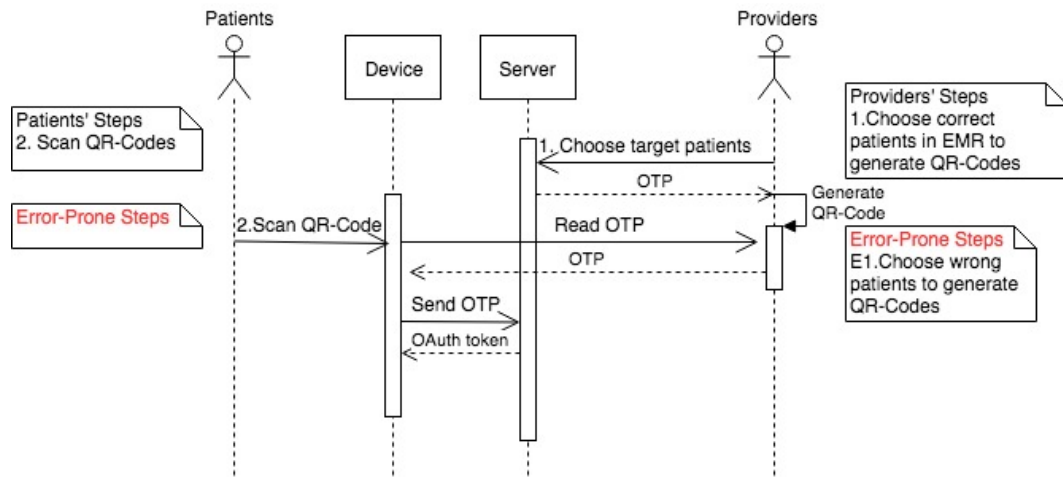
Patients

Providers

Device

Server

Patients' Steps
2. Scan QR-Codes

Providers' Steps
1.Choose correct patients in EMR to generate QR-Codes

1. Choose target patients

OTP

Generate QR-Code

Error-Prone Steps

2.Scan QR-Code

Read OTP

Error-Prone Steps
E1.Choose wrong patients to generate QR-Codes

OTP

Send OTP

OAuth token